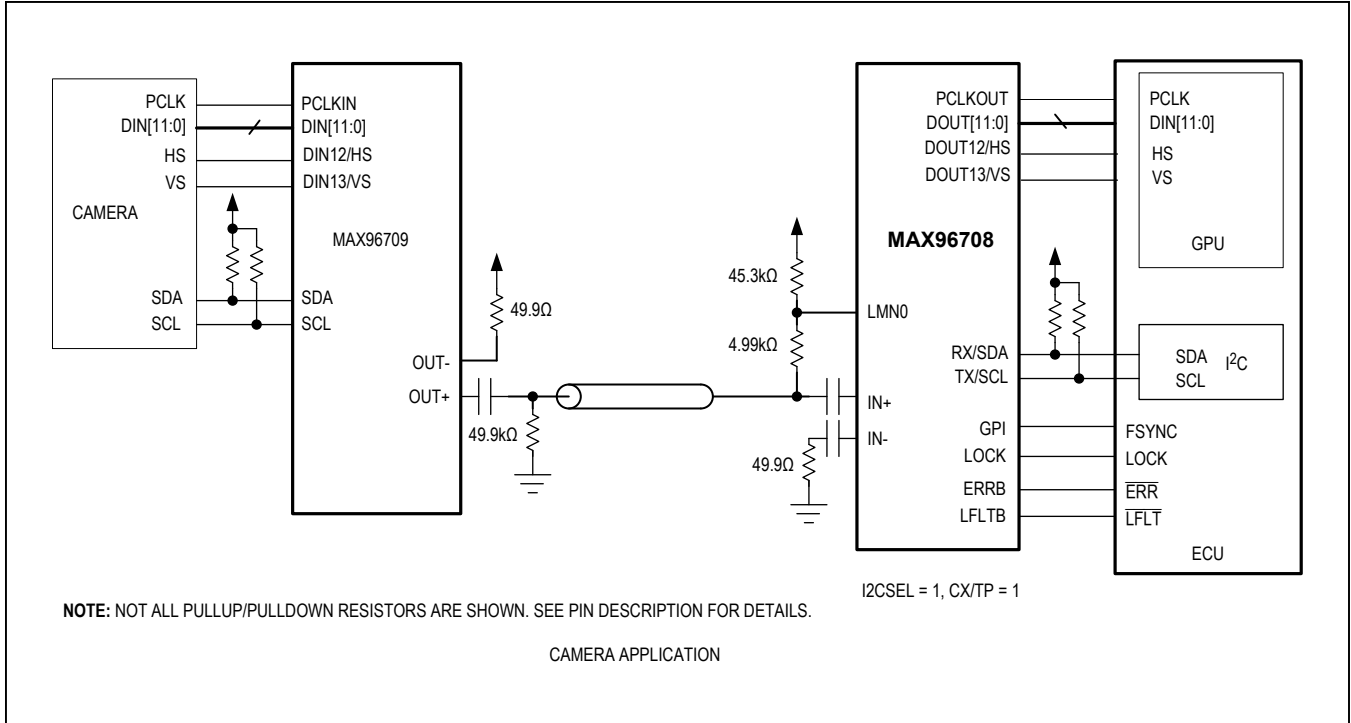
PCLK
DIN[11:0]
HS
VS
CAMERA
SDA
SCL

PCLKIN
DIN[11:0]
DIN12/HS
DIN13/VS
MAX96709
SDA
SCL
OUT-
OUT+

49.9Ω
49.9kΩ

45.3kΩ
4.99kΩ
49.9Ω

MAX96708
PCLKOUT
DOUT[11:0]
DOUT12/HS
DOUT13/VS
LMN0
RX/SDA
TX/SCL
IN+
IN-
GPI
LOCK
ERRB
LFLTB

PCLK
DIN[11:0]
HS
VS
GPU
SDA
SCL
I$^2$C
FSYNC
LOCK
$\overline{ERR}$
$\overline{LFLT}$
ECU

I2CSEL = 1, CX/TP = 1

NOTE: NOT ALL PULLUP/PULLDOWN RESISTORS ARE SHOWN. SEE PIN DESCRIPTION FOR DETAILS.

CAMERA APPLICATION